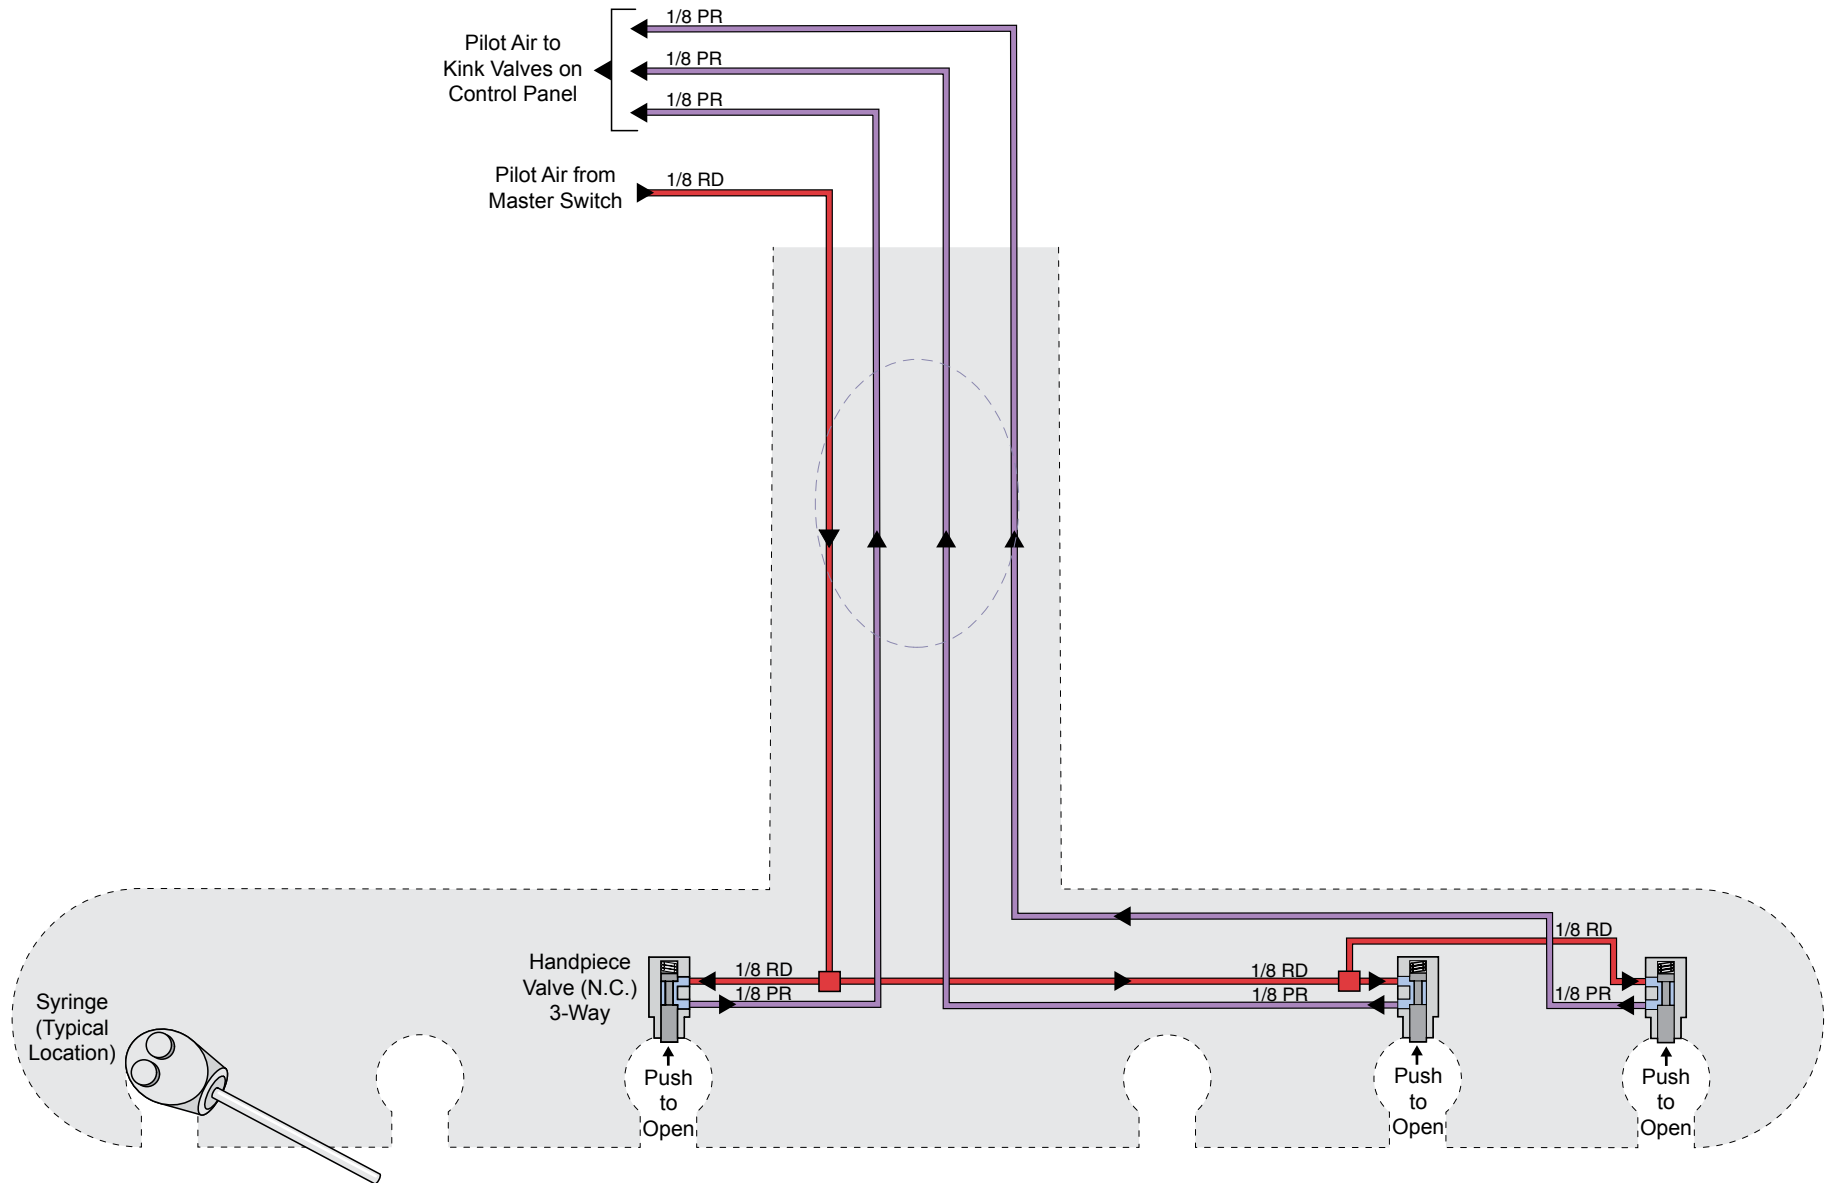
1/8 PR
Pilot Air to Kink Valves on Control Panel
1/8 PR
1/8 PR
Pilot Air from Master Switch
1/8 RD

Handpiece Valve (N.C.) 3-Way
1/8 RD
1/8 PR
1/8 RD
1/8 PR
1/8 RD
1/8 PR
Syringe (Typical Location)
Push to Open
Push to Open
Push to Open